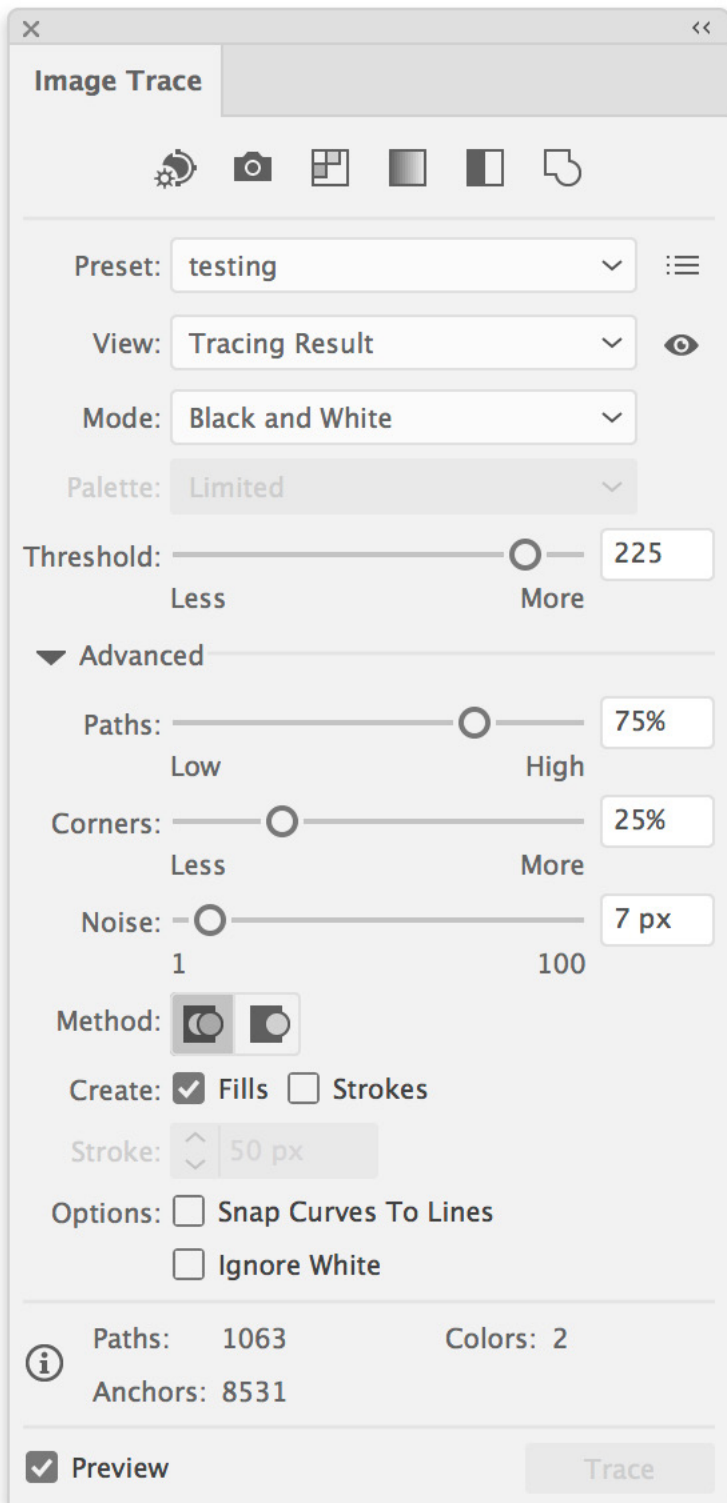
Image Trace

Preset: testing

View: Tracing Result

Mode: Black and White

Palette: Limited

Threshold: 225
Less More

Advanced

Paths: 75%
Low High

Corners: 25%
Less More

Noise: 7 px
1 100

Method:

Create: Fills Strokes

Stroke: 50 px

Options: Snap Curves To Lines
Ignore White

Paths: 1063 Colors: 2
Anchors: 8531

Preview Trace